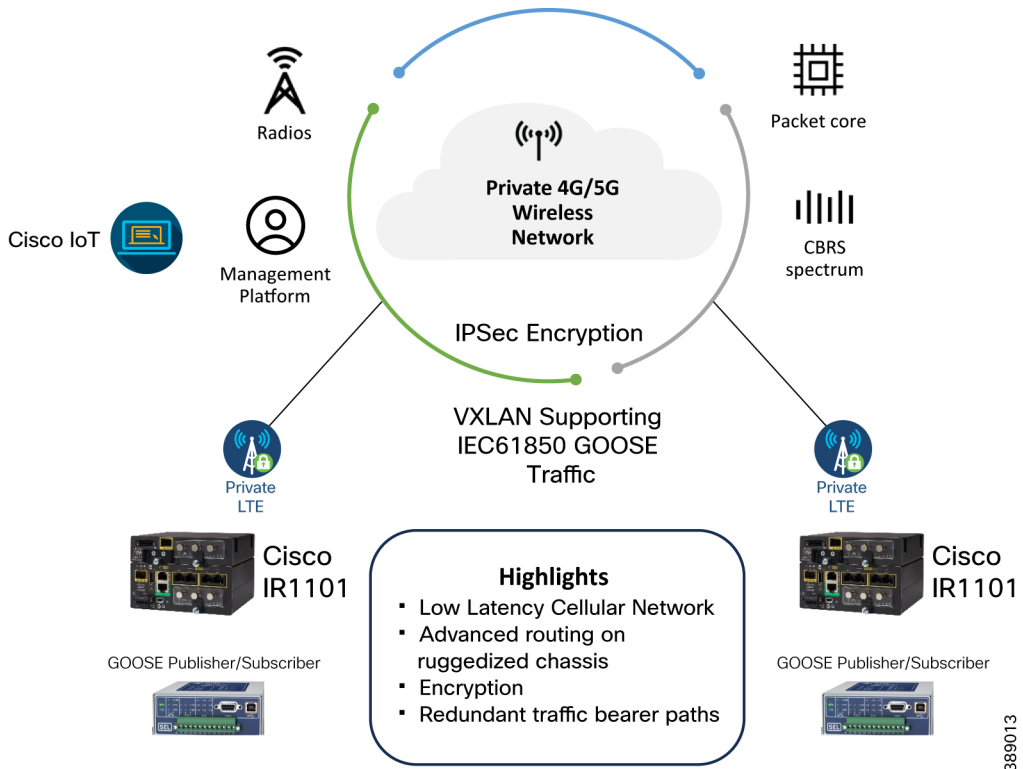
Radios

Packet core

Private 4G/5G Wireless Network

Cisco IoT

Management Platform

CBRS spectrum

IPSec Encryption

VXLAN Supporting IEC61850 GOOSE Traffic

Private LTE

Private LTE

Cisco IR1101

Cisco IR1101

Highlights
▪ Low Latency Cellular Network
▪ Advanced routing on ruggedized chassis
▪ Encryption
▪ Redundant traffic bearer paths

GOOSE Publisher/Subscriber

GOOSE Publisher/Subscriber

SEL

SEL

389013